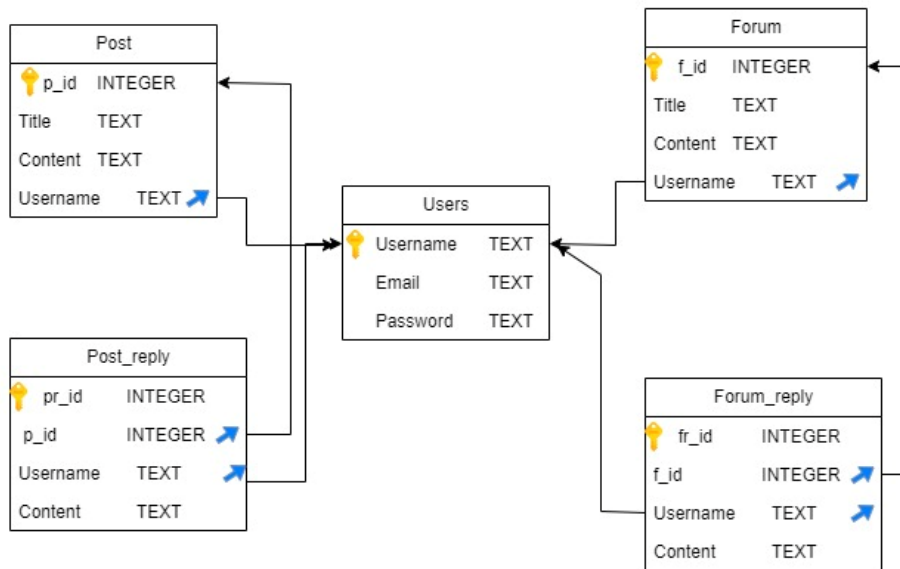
Post

| p_id | INTEGER |
|---|---|
| Title | TEXT |
| Content | TEXT |
| Username | TEXT |

Forum

| f_id | INTEGER |
|---|---|
| Title | TEXT |
| Content | TEXT |
| Username | TEXT |

Users

| Username | TEXT |
|---|---|
| Email | TEXT |
| Password | TEXT |

Post_reply

| pr_id | INTEGER |
|---|---|
| p_id | INTEGER |
| Username | TEXT |
| Content | TEXT |

Forum_reply

| fr_id | INTEGER |
|---|---|
| f_id | INTEGER |
| Username | TEXT |
| Content | TEXT |